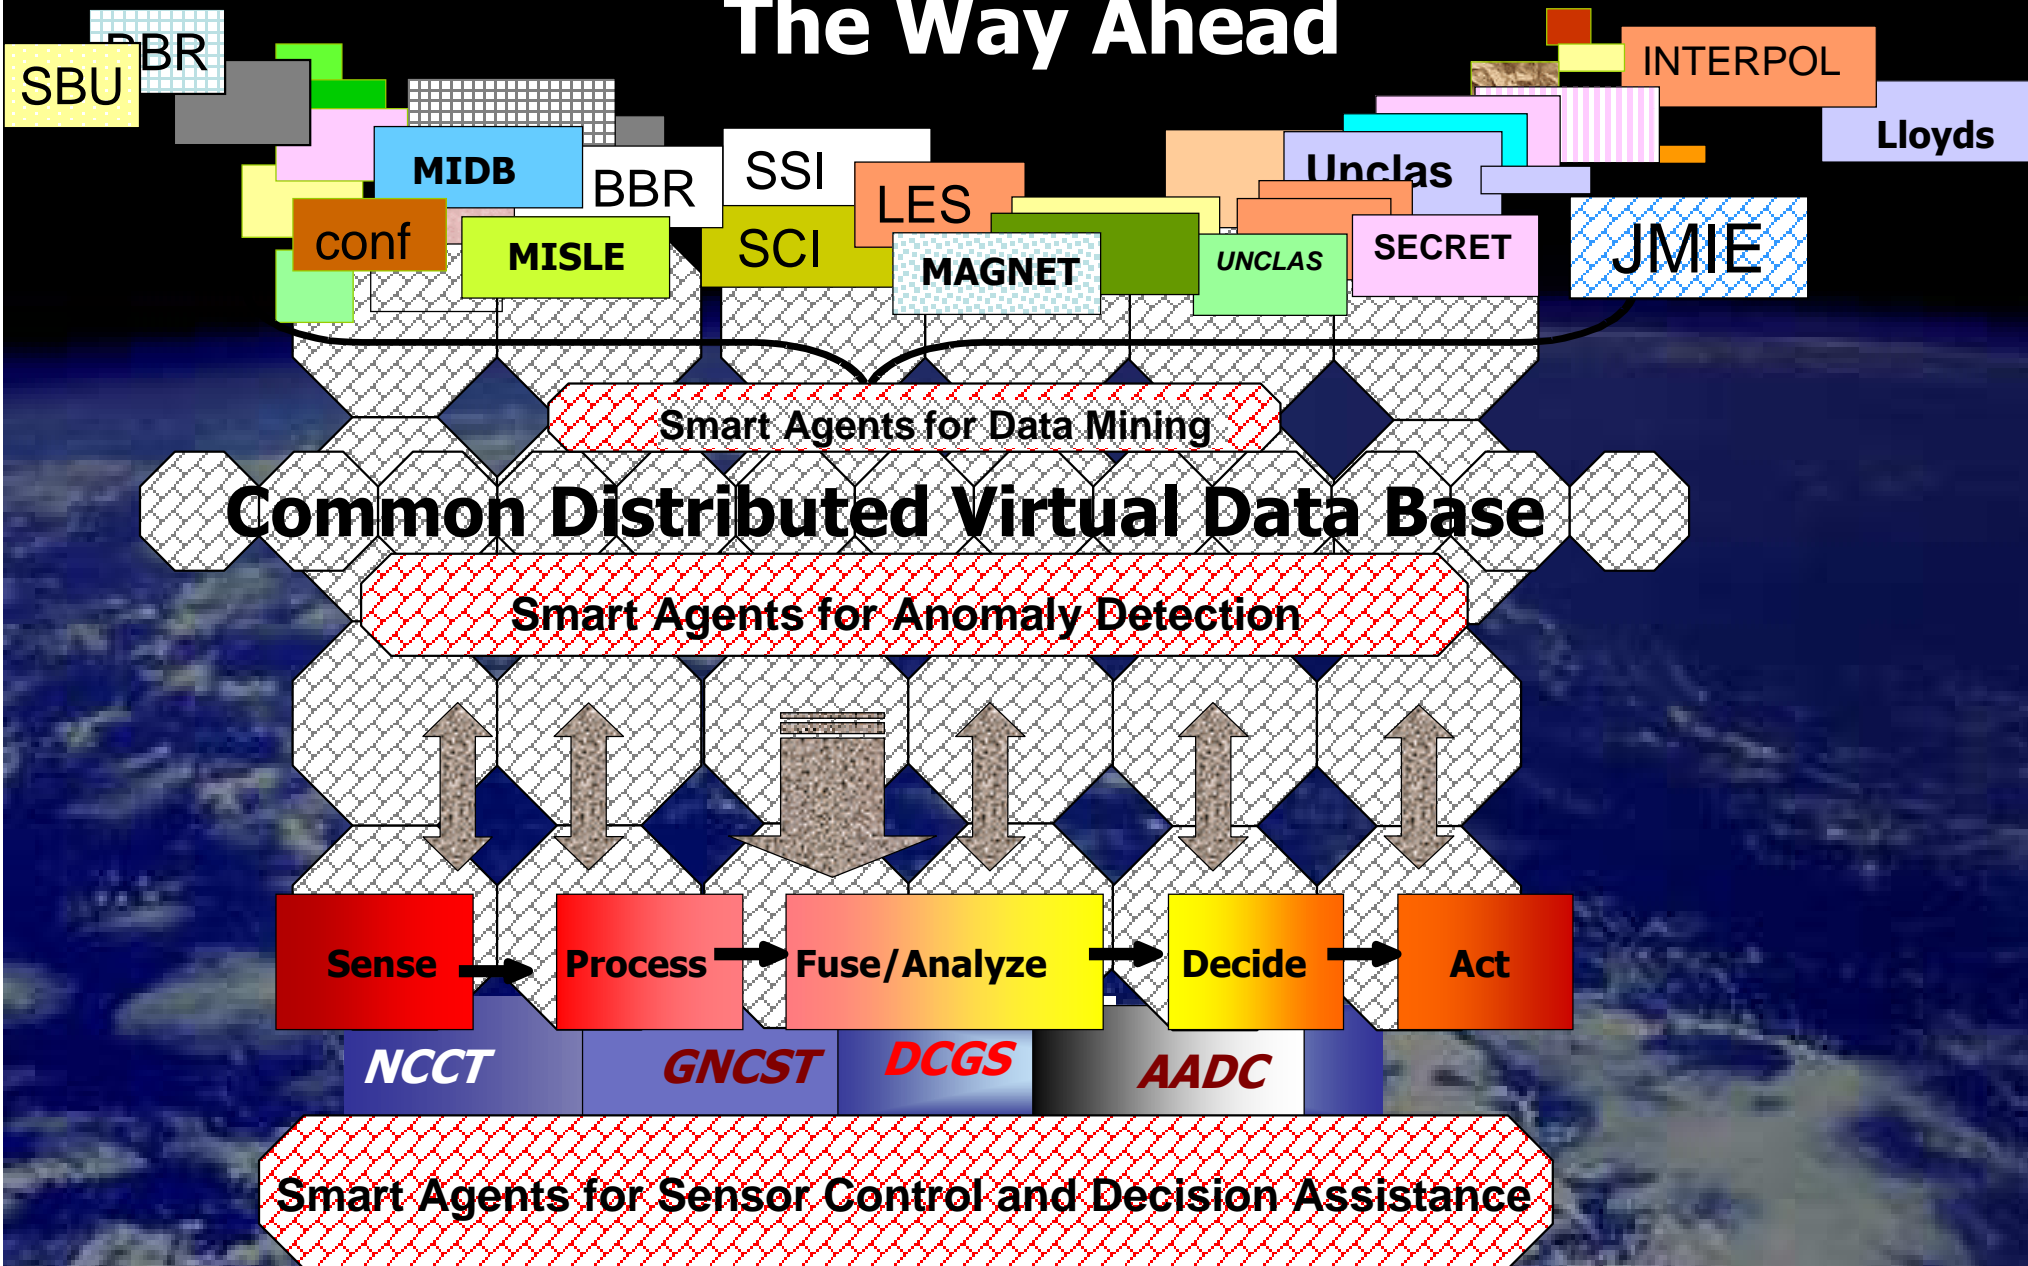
The Way Ahead

SBU

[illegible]BR

MIDB

BBR

SSI

conf

MISLE

SCI

LES

MAGNET

UNCLAS

Unclas

SECRET

INTERPOL

Lloyds

JMIE

Smart Agents for Data Mining

Common Distributed Virtual Data Base

Smart Agents for Anomaly Detection

Sense

Process

Fuse/Analyze

Decide

Act

NCCT

GNCST

DCGS

AADC

Smart Agents for Sensor Control and Decision Assistance